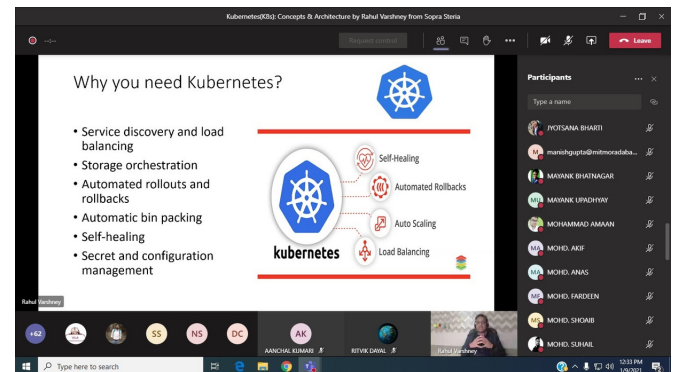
Kubernetes(K8s): Concepts & Architecture by Rahul Varshney from Sopra Steria

Request control

Leave

Why you need Kubernetes?

• Service discovery and load balancing
• Storage orchestration
• Automated rollouts and rollbacks
• Automatic bin packing
• Self-healing
• Secret and configuration management

Self-Healing
Automated Rollbacks
Auto Scaling
Load Balancing

kubernetes

Rahul Varshney

Participants

Type a name

JYOTSANA BHARTI
manishgupta@mitmoradaba...
MAYANK BHATNAGAR
MAYANK UPADHYAY
MOHAMMAD AAMAAN
MOHD. AKIF
MOHD. ANAS
MOHD. FARDEEN
MOHD. SHOAIB
MOHD. SUHAIL

+62
SS
NS
DC
AK
AANCHAL KUMARI
RITVIK DAYAL
Rahul Varshney

Type here to search

12:33 PM
1/9/2021